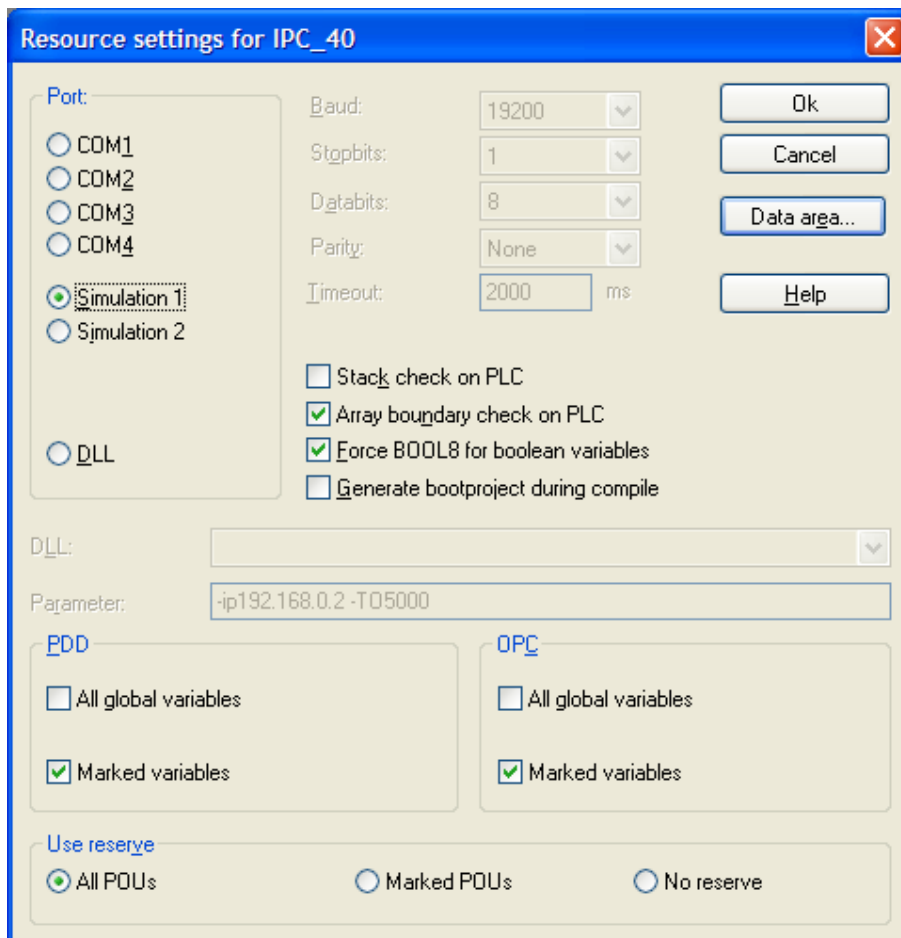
Resource settings for IPC_40

Port:
COM1
COM2
COM3
COM4
Simulation 1
Simulation 2
DLL

Baud: 19200
Stopbits: 1
Databits: 8
Parity: None
Timeout: 2000 ms

Ok
Cancel
Data area...
Help

Stack check on PLC
Array boundary check on PLC
Force BOOL8 for boolean variables
Generate bootproject during compile

DLL:
Parameter: -ip192.168.0.2 -TO5000

PDD
All global variables
Marked variables

OPC
All global variables
Marked variables

Use reserve
All POUs
Marked POUs
No reserve